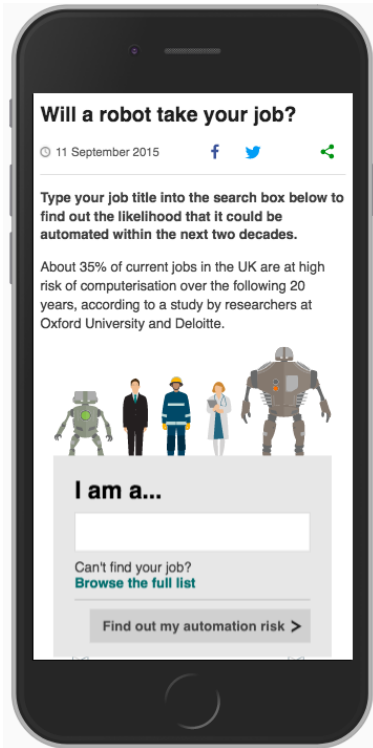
Will a robot take your job?

11 September 2015

Type your job title into the search box below to find out the likelihood that it could be automated within the next two decades.

About 35% of current jobs in the UK are at high risk of computerisation over the following 20 years, according to a study by researchers at Oxford University and Deloitte.

I am a...

Can't find your job?
Browse the full list

Find out my automation risk >